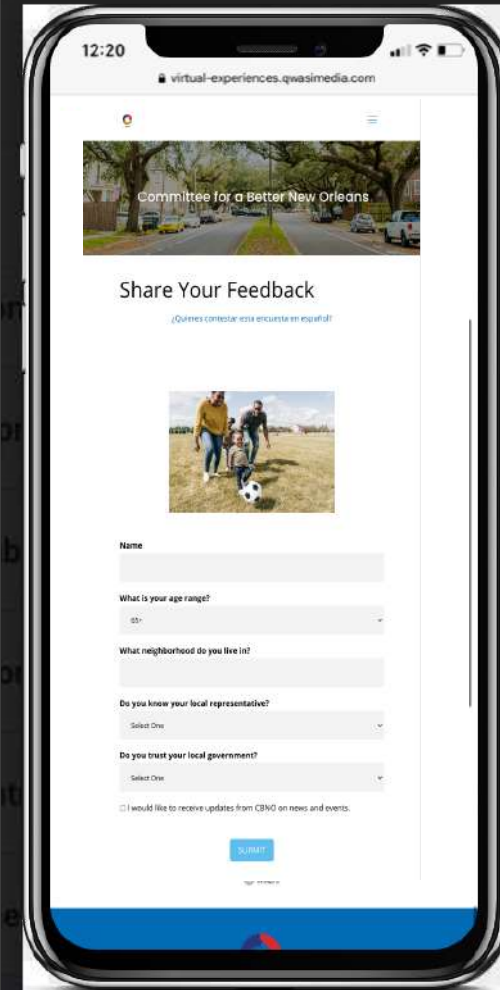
12:20

virtual-experiences.qwasimedia.com

Committee for a Better New Orleans

Share Your Feedback

¿Quiénes contestar esta encuesta en español?

Name

What is your age range?

65+

What neighborhood do you live in?

Do you know your local representative?

Select One

Do you trust your local government?

Select One

I would like to receive updates from CBNO on news and events.

SUBMIT